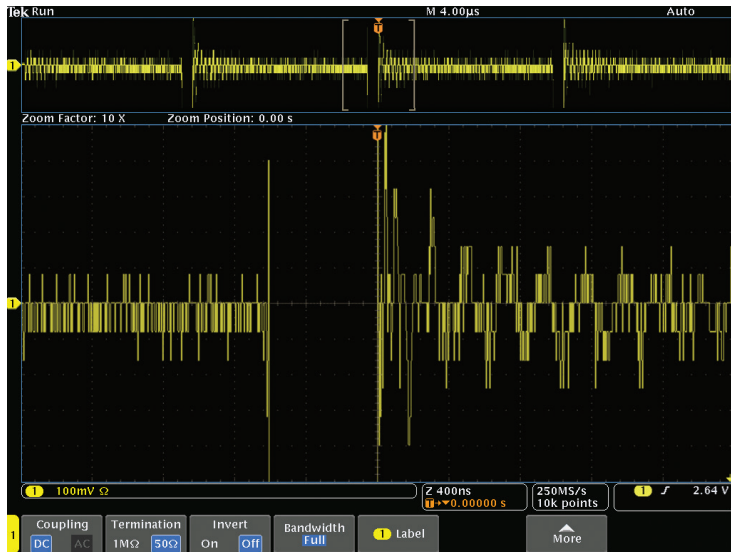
Tek Run M 4.00µs Auto

T

1

Zoom Factor: 10 X Zoom Position: 0.00 s

T

1

1 100mV Ω

Z 400ns
T→▼0.00000 s

250MS/s
10k points

1 ƒ 2.64 V

1

Coupling
DC AC

Termination
1MΩ 50Ω

Invert
On Off

Bandwidth
Full

1 Label

More